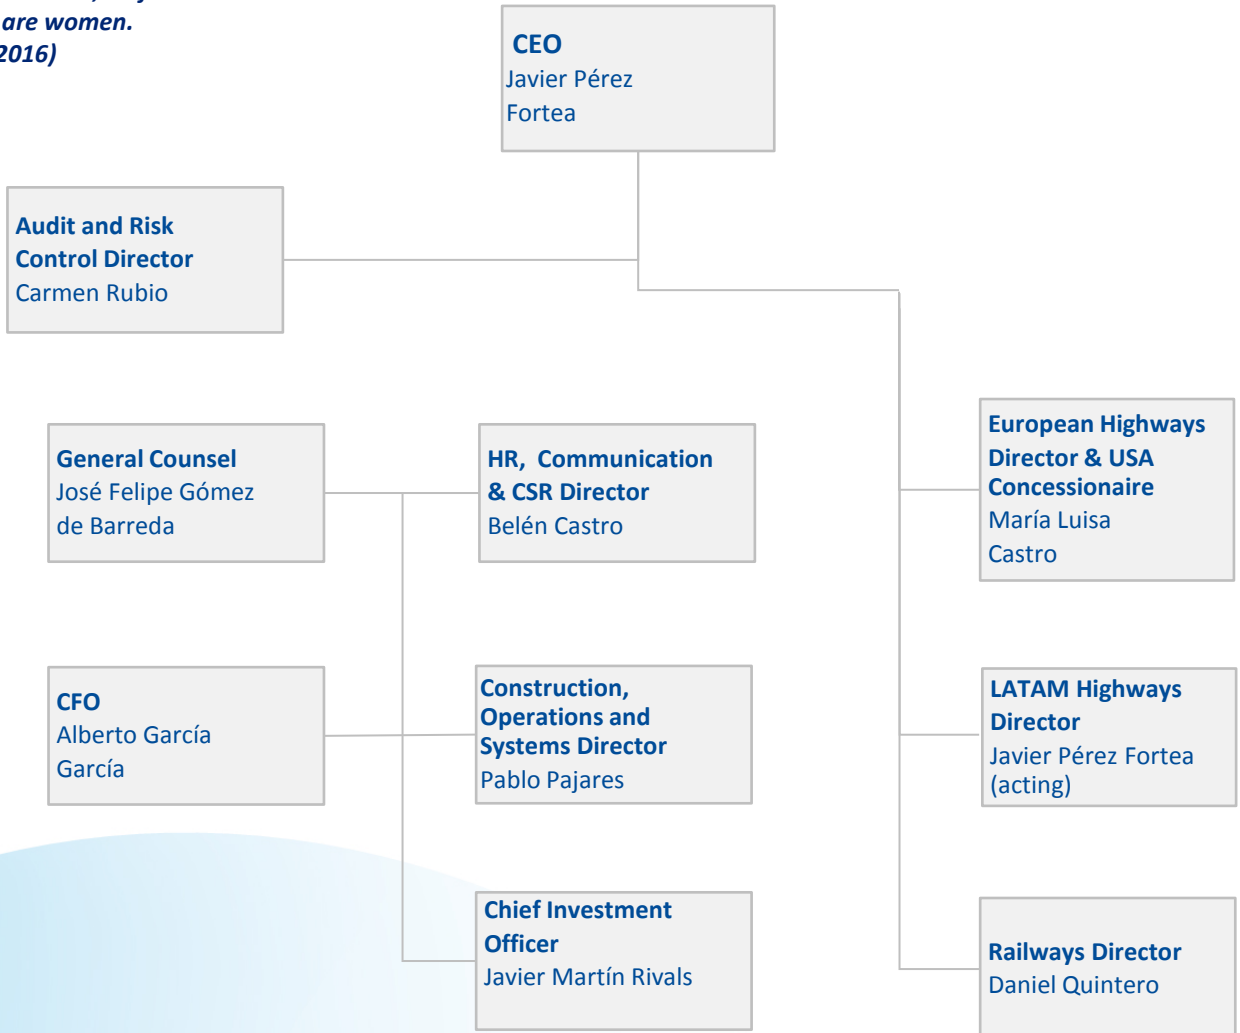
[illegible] are women.
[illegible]2016)

CEO
Javier Pérez Fortea

Audit and Risk Control Director
Carmen Rubio

General Counsel
José Felipe Gómez de Barreda

HR, Communication & CSR Director
Belén Castro

European Highways Director & USA Concessionaire
María Luisa Castro

CFO
Alberto García García

Construction, Operations and Systems Director
Pablo Pajares

LATAM Highways Director
Javier Pérez Fortea (acting)

Chief Investment Officer
Javier Martín Rivals

Railways Director
Daniel Quintero